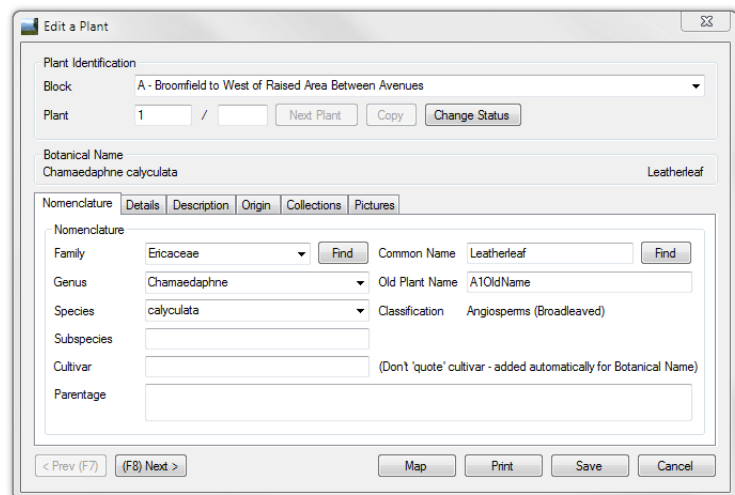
Edit a Plant

Plant Identification
Block A - Broomfield to West of Raised Area Between Avenues
Plant 1 / Next Plant Copy Change Status

Botanical Name
Chamaedaphne calyculata Leatherleaf

Nomenclature Details Description Origin Collections Pictures

Nomenclature
Family Ericaceae Find
Common Name Leatherleaf Find
Genus Chamaedaphne
Old Plant Name A1OldName
Species calyculata
Classification Angiosperms (Broadleaved)
Subspecies
Cultivar
(Don't 'quote' cultivar - added automatically for Botanical Name)
Parentage

< Prev (F7) (F8) Next > Map Print Save Cancel